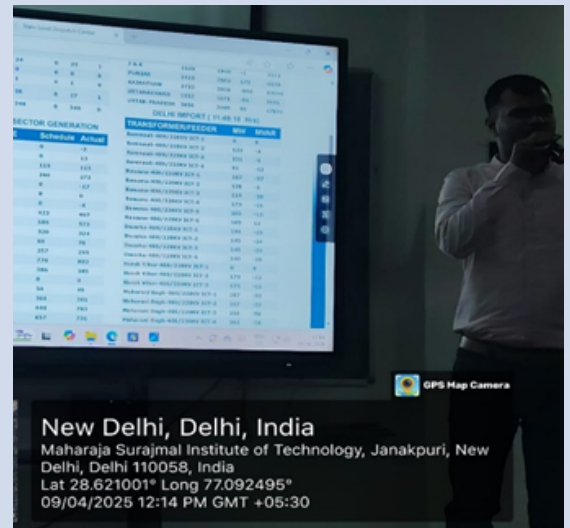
SECTOR GENERATION

Schedule Actual

DELHI IMPORT

TRANSFORMER/FEEDER MW MVAR

PUNJAB

HARYANA

UTTARAKHAND

UTTAR PRADESH

GPS Map Camera

New Delhi, Delhi, India
Maharaja Surajmal Institute of Technology, Janakpuri, New Delhi, Delhi 110058, India
Lat 28.621001° Long 77.092495°
09/04/2025 12:14 PM GMT +05:30